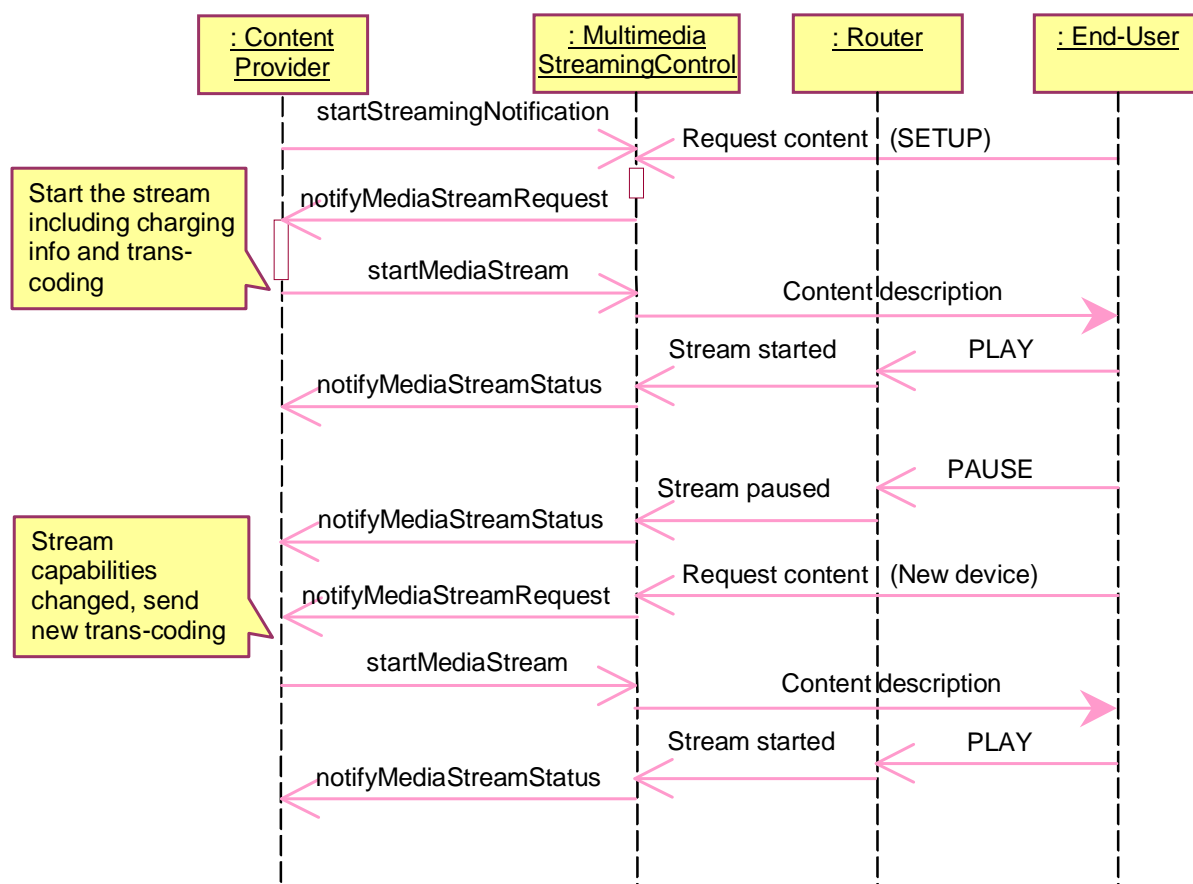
: Content Provider

: Multimedia StreamingControl

: Router

: End-User

startStreamingNotification

Request content (SETUP)

Start the stream including charging info and trans-coding

notifyMediaStreamRequest

startMediaStream

Content description

Stream started

PLAY

notifyMediaStreamStatus

PAUSE

Stream paused

notifyMediaStreamStatus

Stream capabilities changed, send new trans-coding

Request content (New device)

notifyMediaStreamRequest

startMediaStream

Content description

Stream started

PLAY

notifyMediaStreamStatus